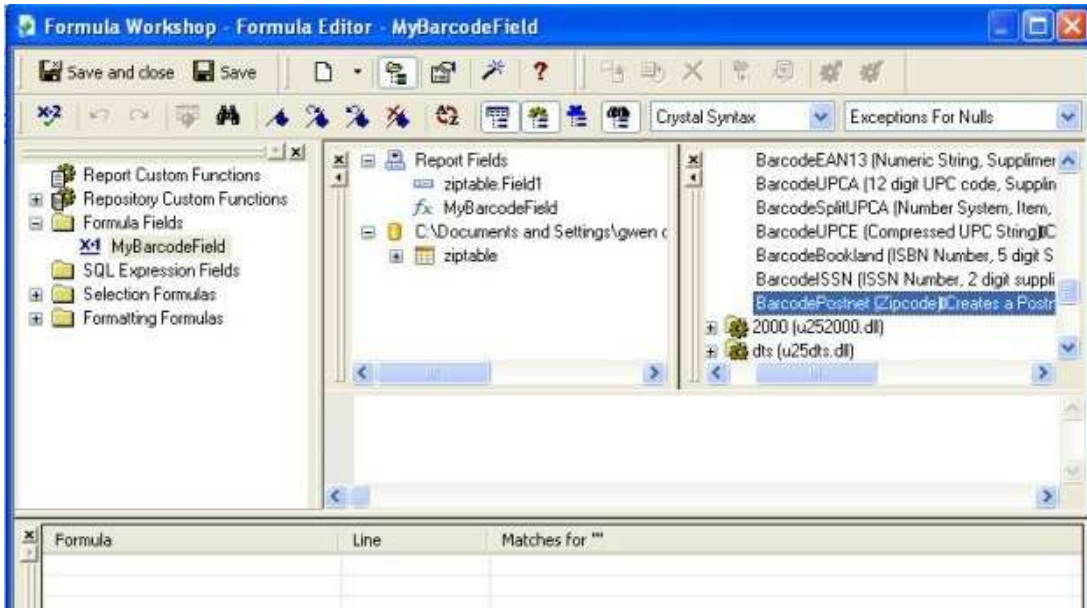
Formula Workshop - Formula Editor - MyBarcodeField

Save and close Save

Crystal Syntax
Exceptions For Nulls

Report Custom Functions
Repository Custom Functions
Formula Fields
MyBarcodeField
SQL Expression Fields
Selection Formulas
Formatting Formulas

Report Fields
ziptable.Field1
MyBarcodeField
C:\Documents and Settings\gwen c
ziptable

BarcodeEAN13 (Numeric String, Supplimer
BarcodeUPCA (12 digit UPC code, Supplin
BarcodeSplitUPCA (Number System, Item,
BarcodeUPCE (Compressed UPC String)[C
BarcodeBookland (ISBN Number, 5 digit S
BarcodeISSN (ISSN Number, 2 digit suppli
BarcodePostnet (Zipcode) Creates a Postr
2000 (u252000.dll)
dts (u25dts.dll)

| Formula | Line | Matches for "" |
|---|---|---|
| | | |
| | | |
| | | |